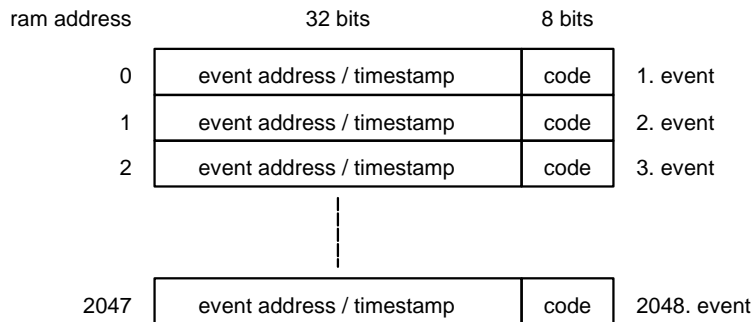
ram address 32 bits 8 bits

| ram address | 32 bits | 8 bits | |
|---|---|---|---|
| 0 | event address / timestamp | code | 1. event |
| 1 | event address / timestamp | code | 2. event |
| 2 | event address / timestamp | code | 3. event |
| 2047 | event address / timestamp | code | 2048. event |